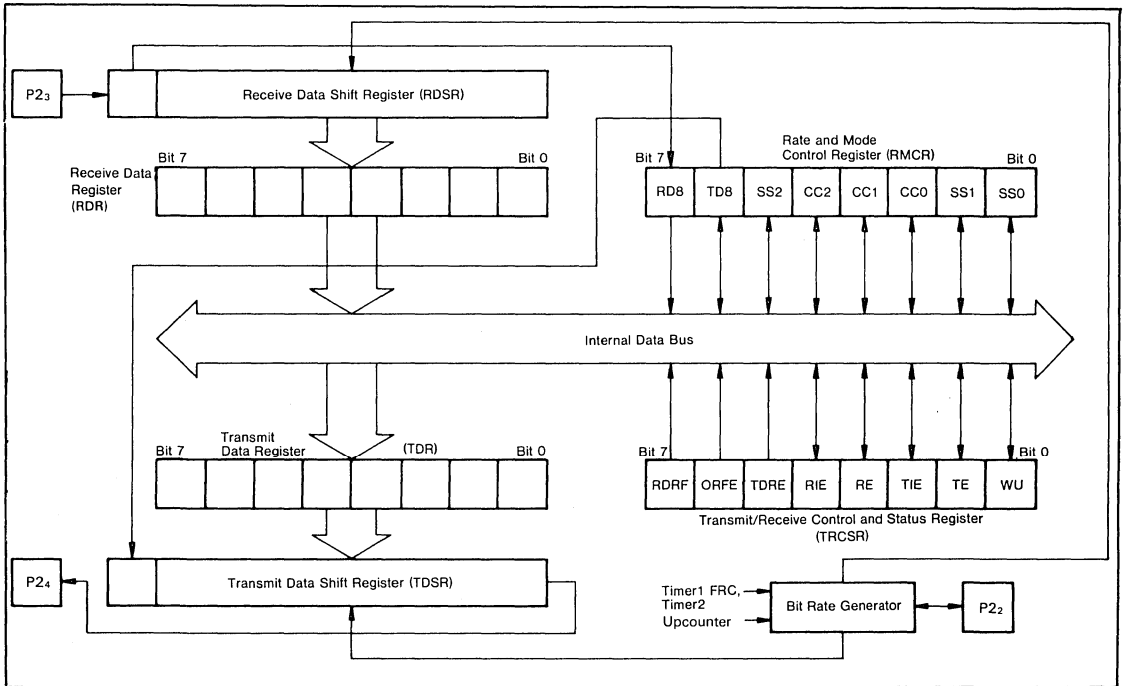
$P2_3$

Receive Data Shift Register (RDSR)

Receive Data Register (RDR)

Bit 7

Bit 0

Rate and Mode Control Register (RMCR)

Bit 7

Bit 0

| RD8 | TD8 | SS2 | CC2 | CC1 | CC0 | SS1 | SS0 |
|---|---|---|---|---|---|---|---|

Internal Data Bus

Transmit Data Register

Bit 7

(TDR)

Bit 0

Bit 7

Bit 0

| RDRF | ORFE | TDRE | RIE | RE | TIE | TE | WU |
|---|---|---|---|---|---|---|---|

Transmit/Receive Control and Status Register (TRCSR)

$P2_4$

Transmit Data Shift Register (TDSR)

Timer1 FRC, Timer2 Upcounter

Bit Rate Generator

$P2_2$